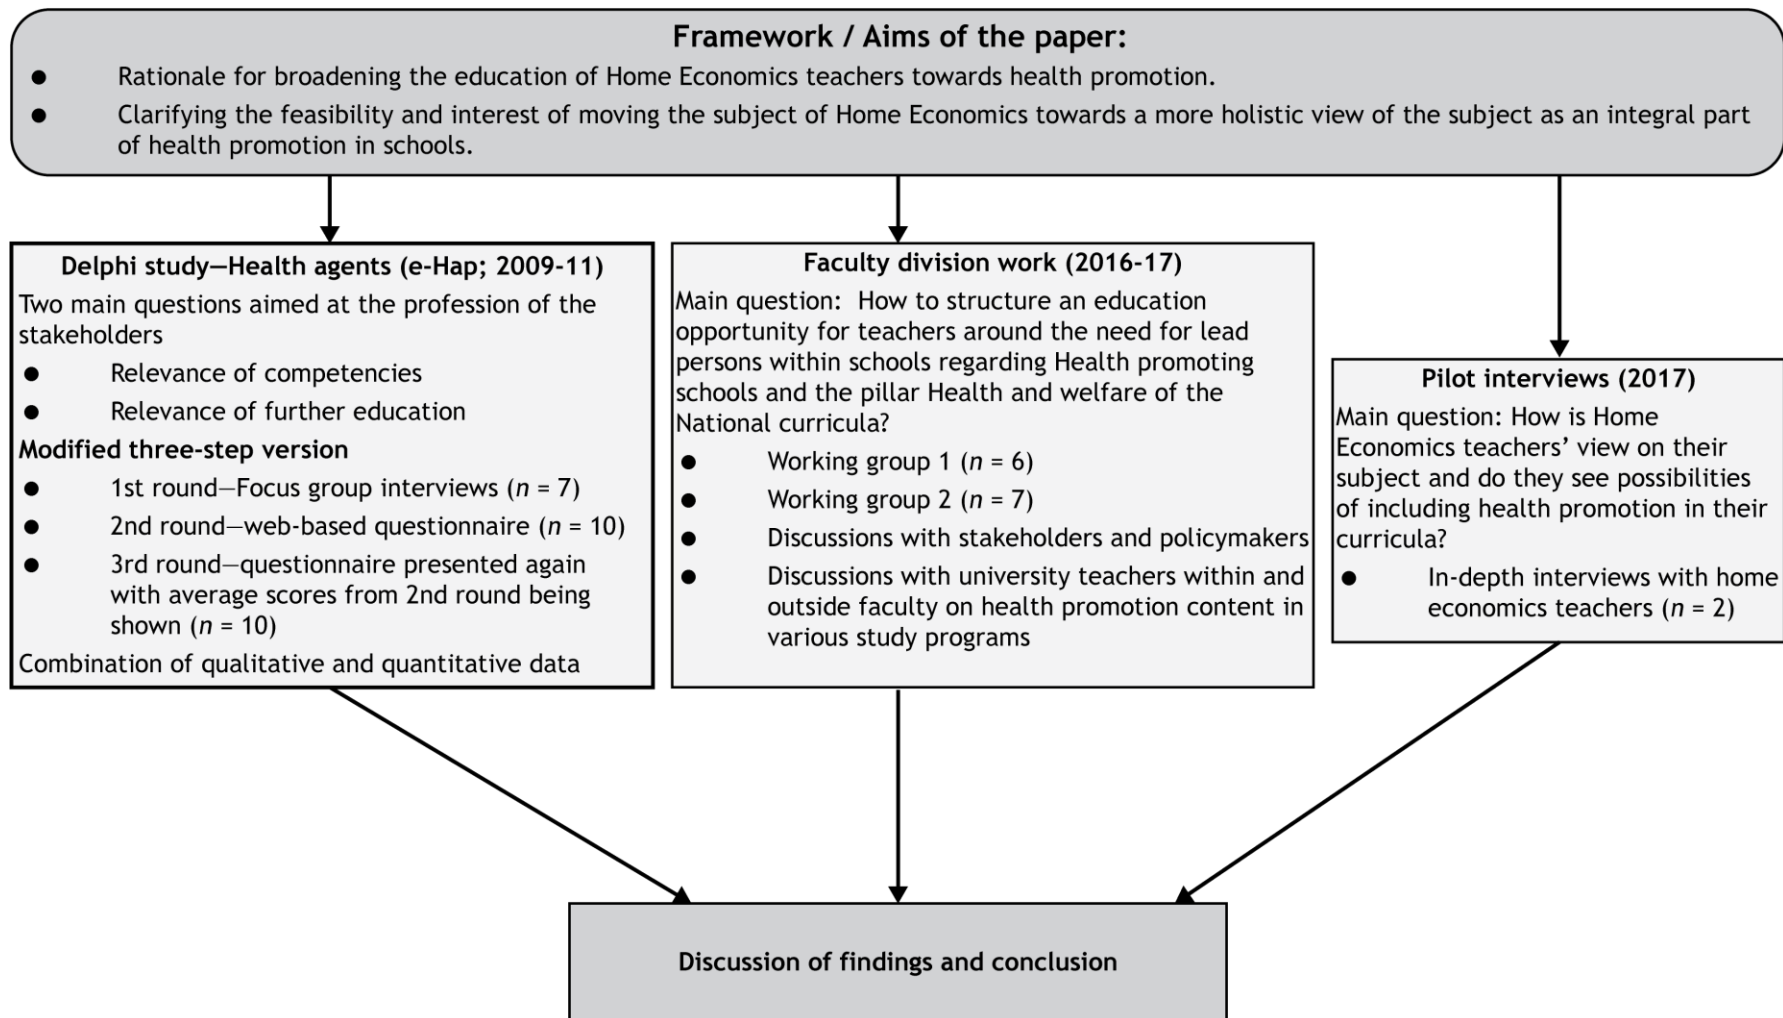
Framework / Aims of the paper:

- Rationale for broadening the education of Home Economics teachers towards health promotion.
- Clarifying the feasibility and interest of moving the subject of Home Economics towards a more holistic view of the subject as an integral part of health promotion in schools.

Delphi study—Health agents (e-Hap; 2009-11)

Two main questions aimed at the profession of the stakeholders

- Relevance of competencies
- Relevance of further education

Modified three-step version

- 1st round—Focus group interviews ($n$ = 7)
- 2nd round—web-based questionnaire ($n$ = 10)
- 3rd round—questionnaire presented again with average scores from 2nd round being shown ($n$ = 10)

Combination of qualitative and quantitative data

Faculty division work (2016-17)

Main question: How to structure an education opportunity for teachers around the need for lead persons within schools regarding Health promoting schools and the pillar Health and welfare of the National curricula?

- Working group 1 ($n$ = 6)
- Working group 2 ($n$ = 7)
- Discussions with stakeholders and policymakers
- Discussions with university teachers within and outside faculty on health promotion content in various study programs

Pilot interviews (2017)

Main question: How is Home Economics teachers' view on their subject and do they see possibilities of including health promotion in their curricula?

- In-depth interviews with home economics teachers ($n$ = 2)

Discussion of findings and conclusion